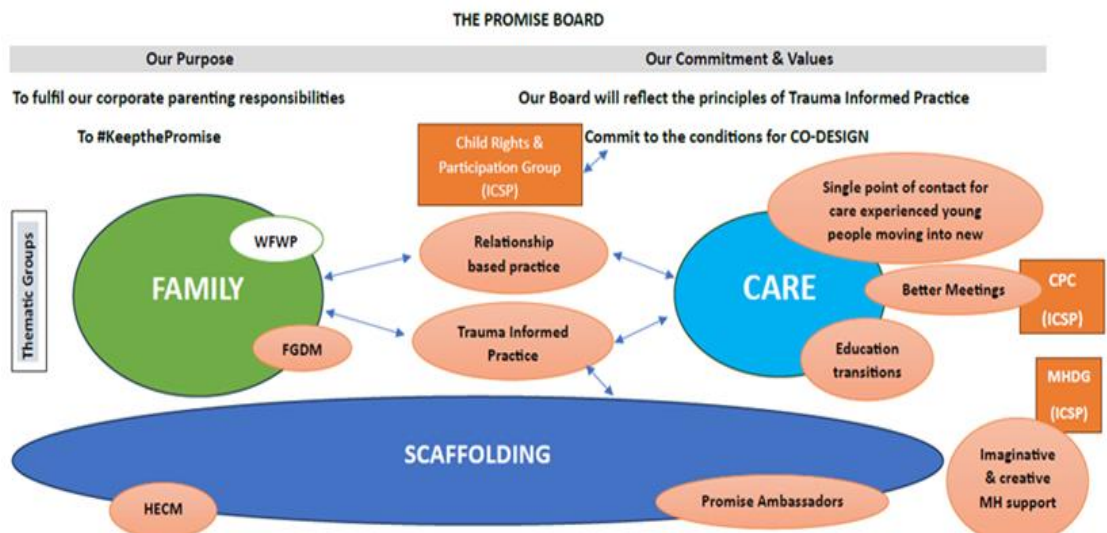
THE PROMISE BOARD

Our Purpose

Our Commitment & Values

To fulfil our corporate parenting responsibilities

To #KeepthePromise

Our Board will reflect the principles of Trauma Informed Practice

Commit to the conditions for CO-DESIGN

Child Rights & Participation Group (ICSP)

Thematic Groups

WFWP

FAMILY

FGDM

Relationship based practice

Trauma Informed Practice

Single point of contact for care experienced young people moving into new

CARE

Better Meetings

CPC (ICSP)

Education transitions

MHDG (ICSP)

SCAFFOLDING

HECM

Promise Ambassadors

Imaginative & creative MH support